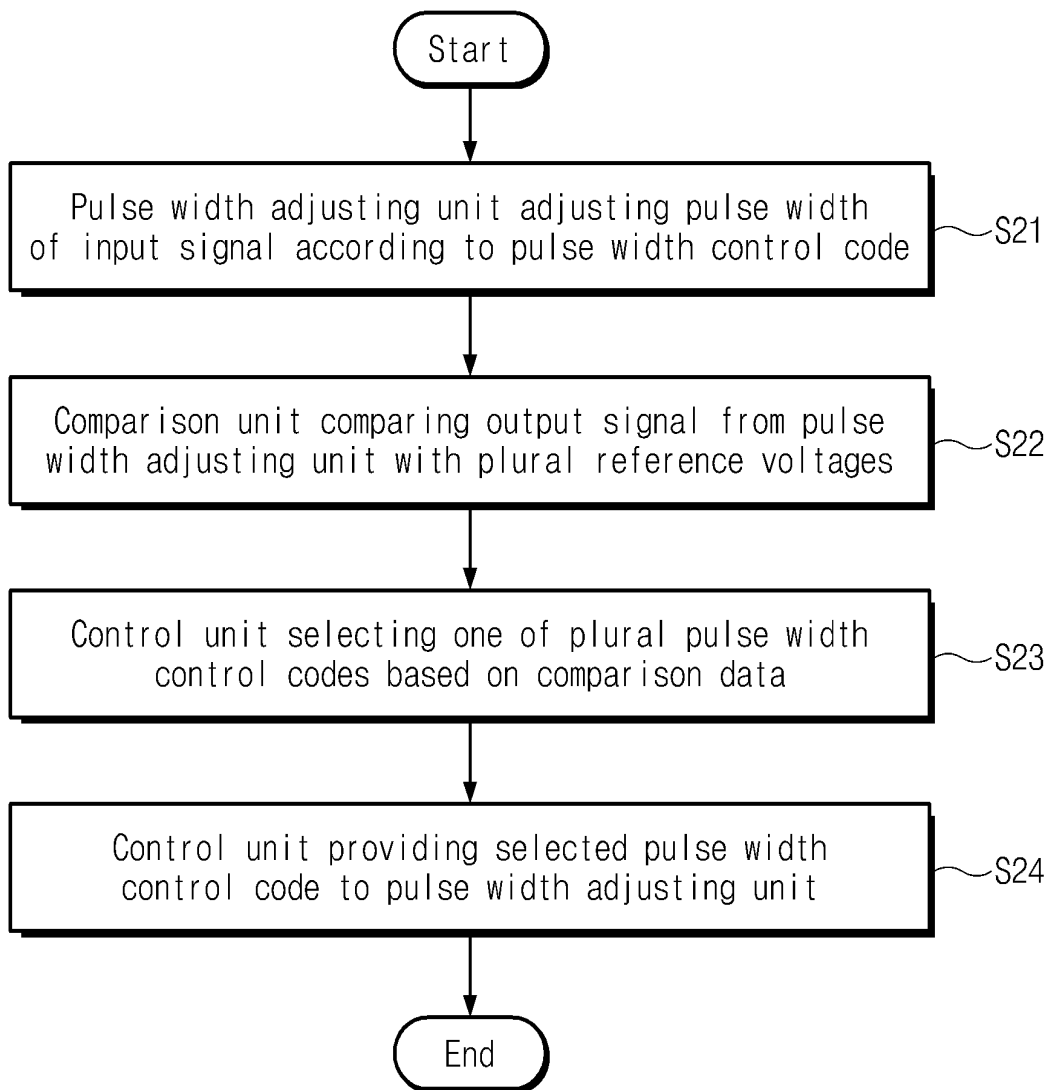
Start

Pulse width adjusting unit adjusting pulse width of input signal according to pulse width control code

S21

Comparison unit comparing output signal from pulse width adjusting unit with plural reference voltages

S22

Control unit selecting one of plural pulse width control codes based on comparison data

S23

Control unit providing selected pulse width control code to pulse width adjusting unit

S24

End